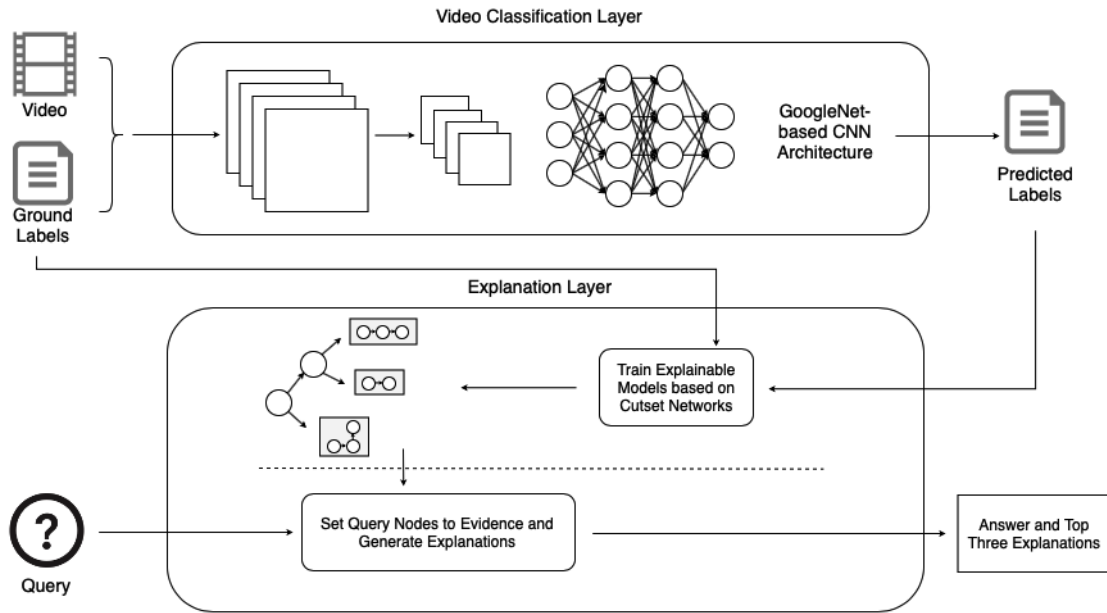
Video Classification Layer

Video

Ground Labels

GoogleNet-based CNN Architecture

Predicted Labels

Explanation Layer

Train Explainable Models based on Cutset Networks

?

Query

Set Query Nodes to Evidence and Generate Explanations

Answer and Top Three Explanations